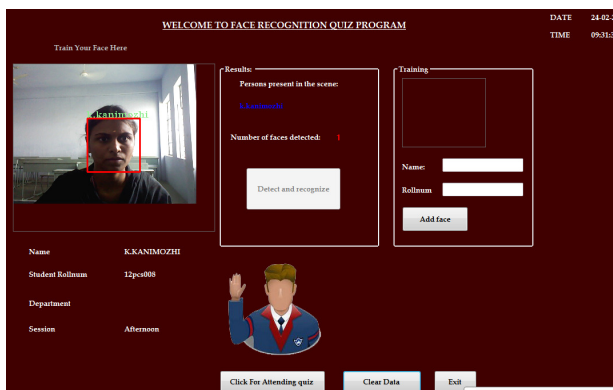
WELCOME TO FACE RECOGNITION QUIZ PROGRAM

DATE 24-02-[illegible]

TIME 09:31:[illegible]

Train Your Face Here

kanimozhi

Results:

Persons present in the scene:

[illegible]

Number of faces detected: 1

Detect and recognize

Training

Name:

Rollnum

Add face

Name K.KANIMOZHI

Student Rollnum 12pcs008

Department

Session Afternoon

Click For Attending quiz

Clear Data

Exit